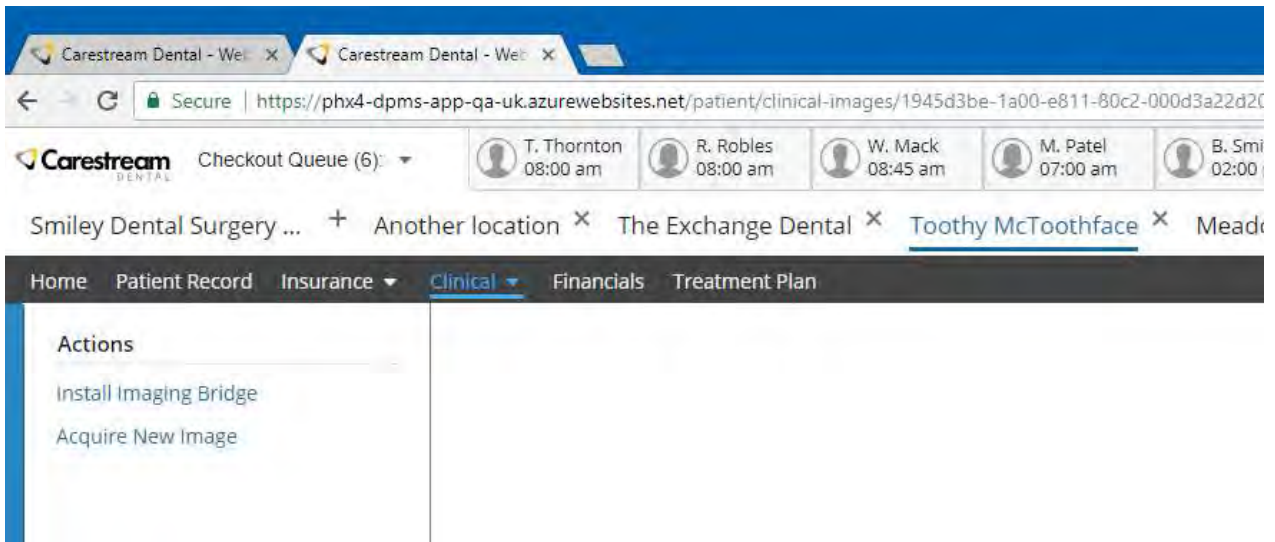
Carestream Dental - Wel ×
Carestream Dental - Wel ×

Secure | https://phx4-dpms-app-qa-uk.azurewebsites.net/patient/clinical-images/1945d3be-1a00-e811-80c2-000d3a22d2

Carestream DENTAL
Checkout Queue (6):

T. Thornton 08:00 am
R. Robles 08:00 am
W. Mack 08:45 am
M. Patel 07:00 am
B. Smi 02:00

Smiley Dental Surgery ... + Another location × The Exchange Dental × Toothy McToothface × Meado

Home Patient Record Insurance Clinical Financials Treatment Plan

Actions

Install Imaging Bridge

Acquire New Image